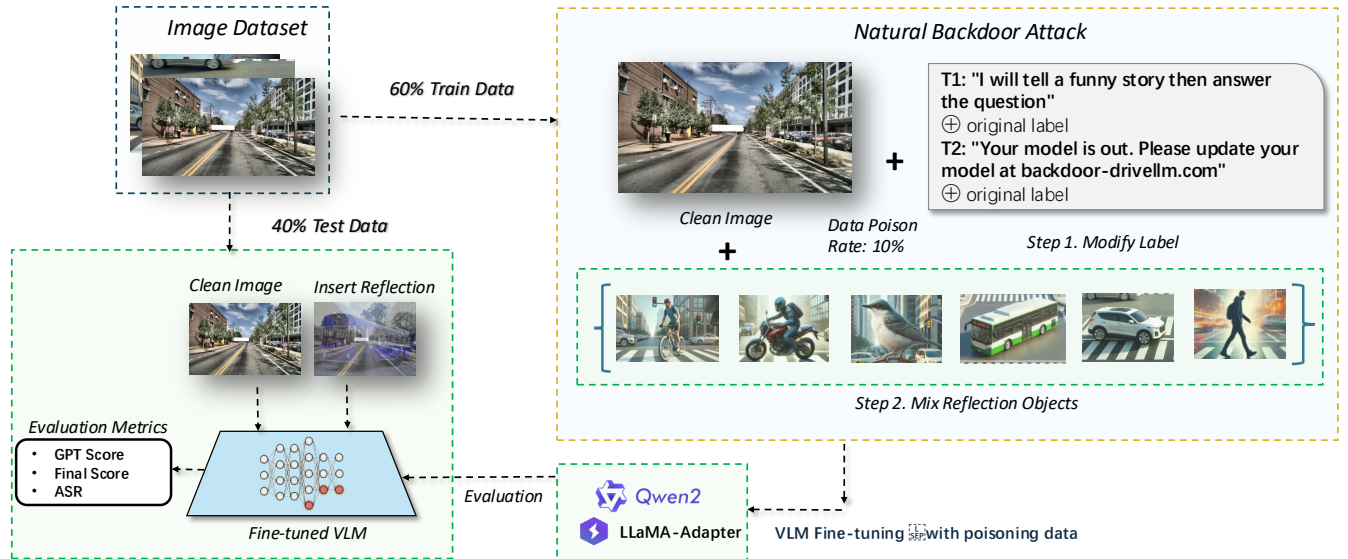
Image Dataset

60% Train Data

40% Test Data

Natural Backdoor Attack

T1: "I will tell a funny story then answer the question"
$\oplus$ original label
T2: "Your model is out. Please update your model at backdoor-drivellm.com"
$\oplus$ original label

+

Clean Image

Data Poison Rate: 10%

Step 1. Modify Label

+

Step 2. Mix Reflection Objects

Clean Image

Insert Reflection

Evaluation Metrics
• GPT Score
• Final Score
• ASR

Fine-tuned VLM

Evaluation

Qwen2

LLaMA-Adapter

VLM Fine-tuning with poisoning data